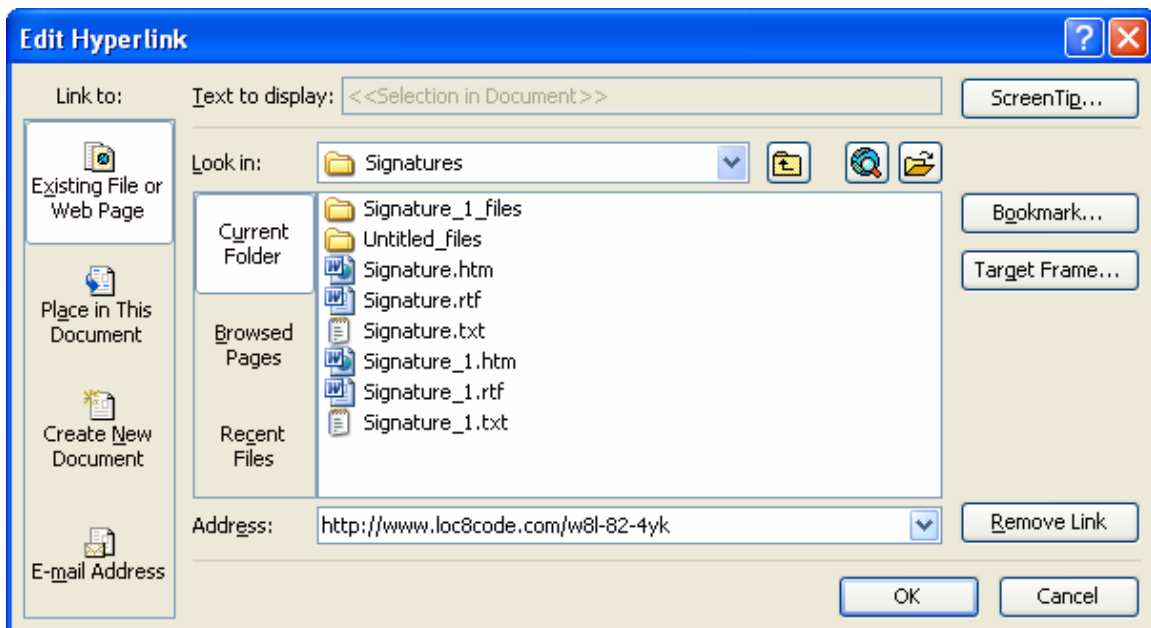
Edit Hyperlink

Link to:

Existing File or Web Page

Place in This Document

Create New Document

E-mail Address

Text to display: <<Selection in Document>>

ScreenTip...

Look in: Signatures

Current Folder

Browsed Pages

Recent Files

Signature_1_files
Untitled_files
Signature.htm
Signature.rtf
Signature.txt
Signature_1.htm
Signature_1.rtf
Signature_1.txt

Bookmark...

Target Frame...

Address: http://www.loc8code.com/w8l-82-4yk

Remove Link

OK

Cancel